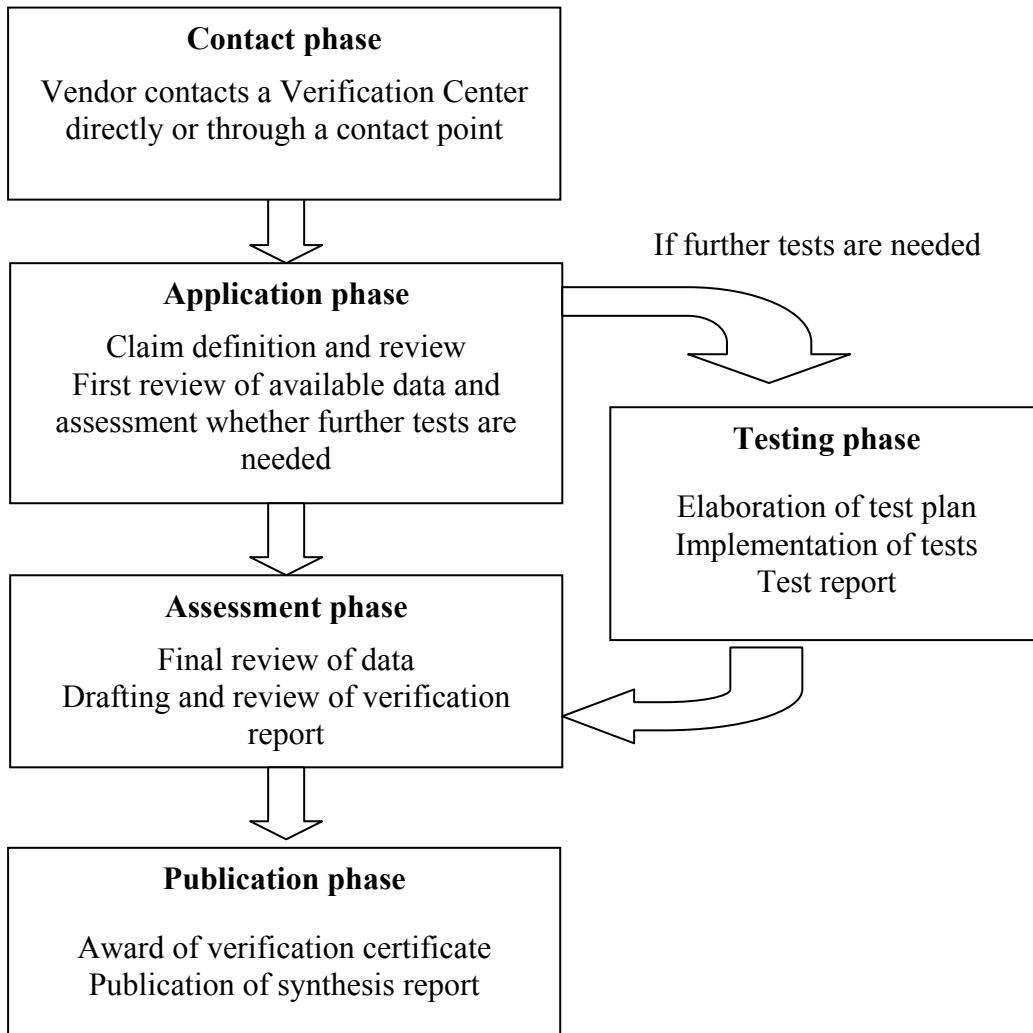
Contact phase

Vendor contacts a Verification Center directly or through a contact point

If further tests are needed

Application phase

Claim definition and review
First review of available data and assessment whether further tests are needed

Testing phase

Elaboration of test plan
Implementation of tests
Test report

Assessment phase

Final review of data
Drafting and review of verification report

Publication phase

Award of verification certificate
Publication of synthesis report